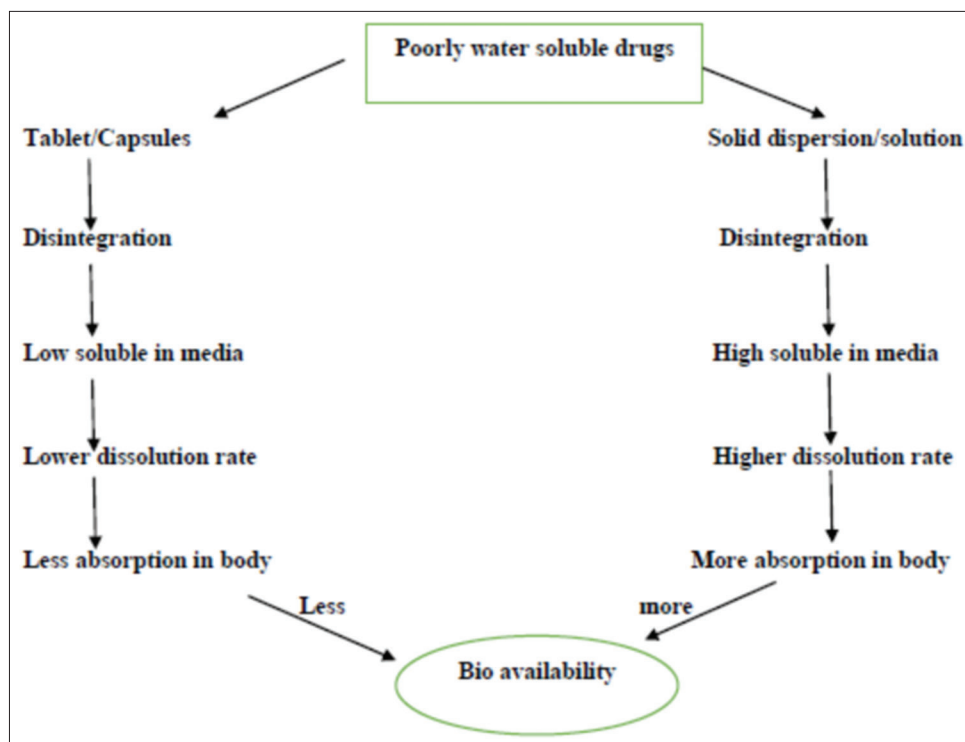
Poorly water soluble drugs

Tablet/Capsules

Disintegration

Low soluble in media

Lower dissolution rate

Less absorption in body

Solid dispersion/solution

Disintegration

High soluble in media

Higher dissolution rate

More absorption in body

Less

more

Bio availability